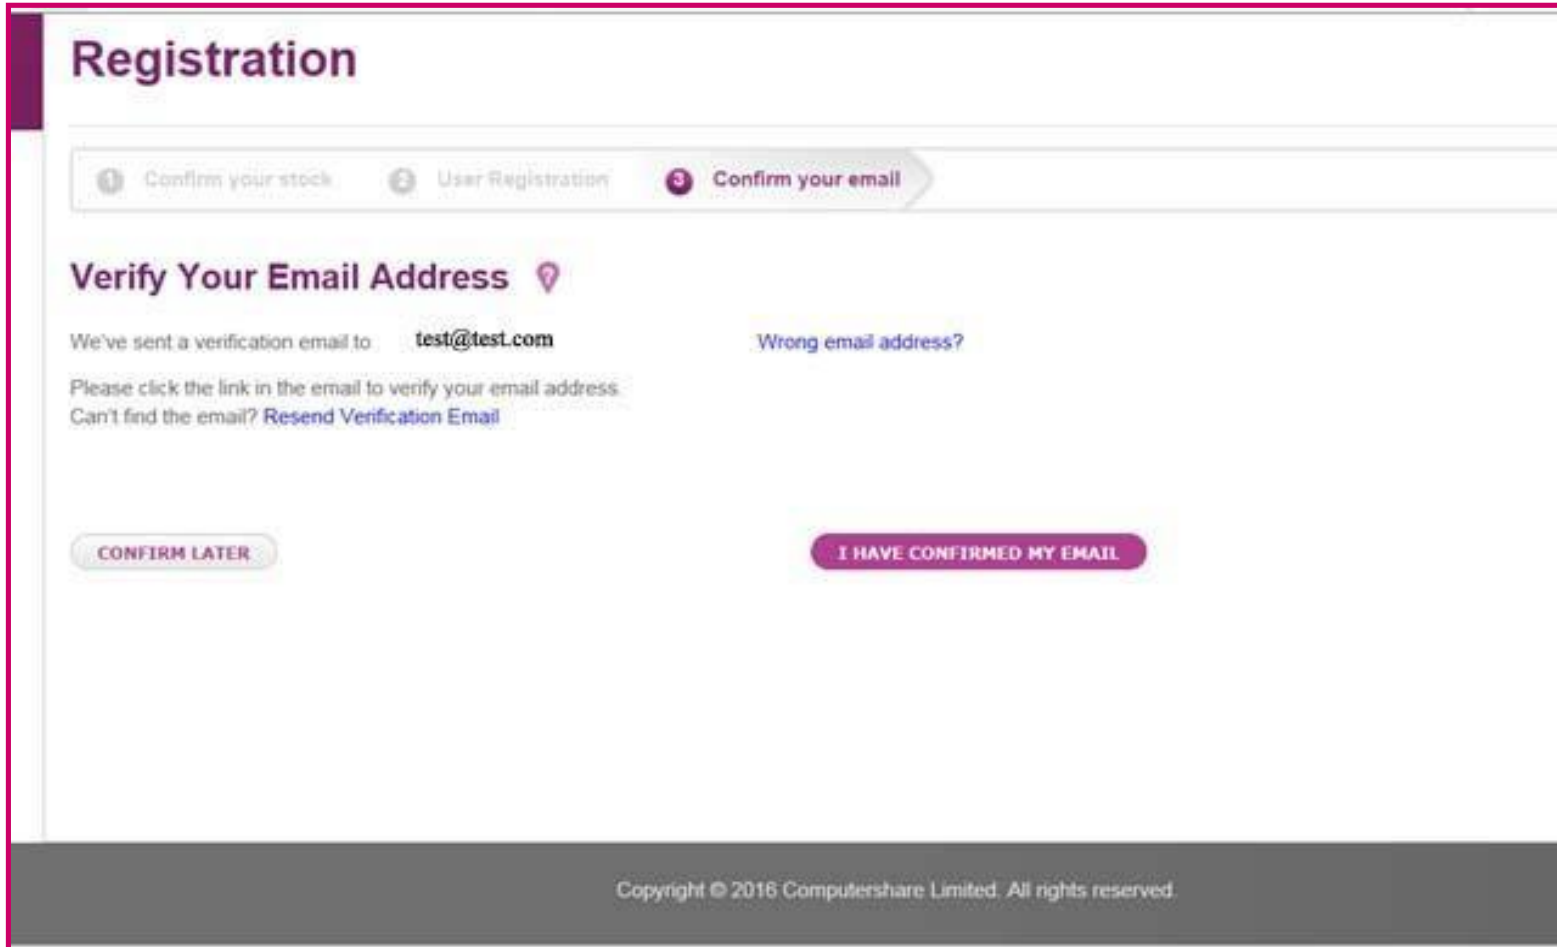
Registration

1 Confirm your stock 2 User Registration 3 Confirm your email

Verify Your Email Address

We've sent a verification email to test@test.com Wrong email address?

Please click the link in the email to verify your email address
Can't find the email? Resend Verification Email

CONFIRM LATER

I HAVE CONFIRMED MY EMAIL

Copyright © 2016 Computershare Limited. All rights reserved.